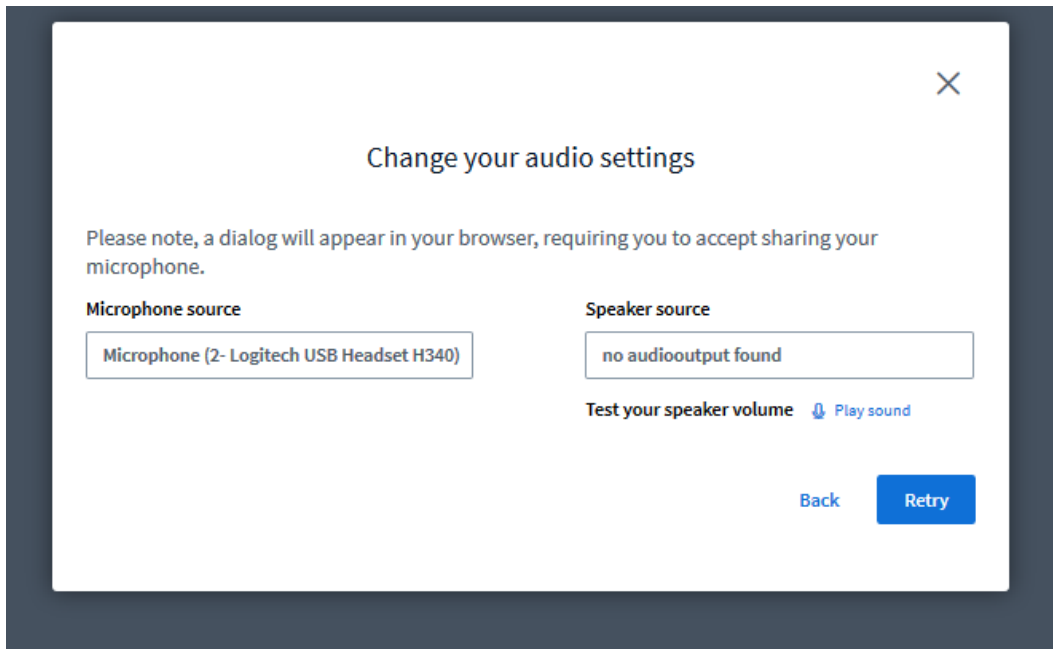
Change your audio settings

Please note, a dialog will appear in your browser, requiring you to accept sharing your microphone.

Microphone source

Microphone (2- Logitech USB Headset H340)

Speaker source

no audiooutput found

Test your speaker volume

Play sound

Back

Retry